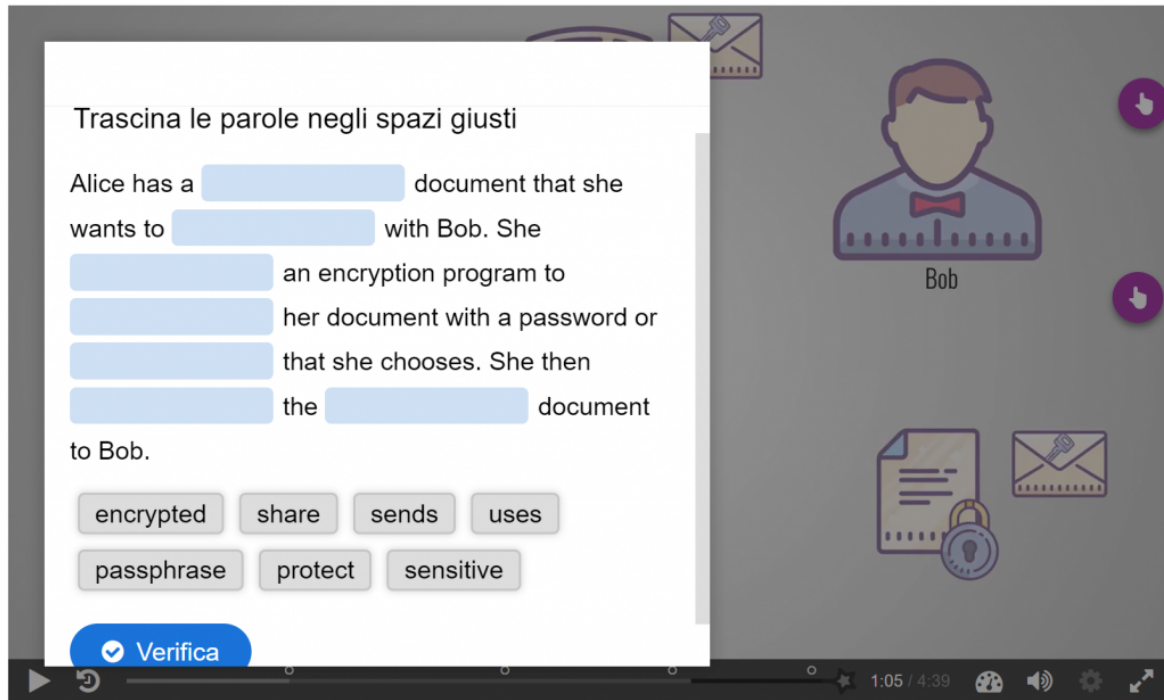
Trascina le parole negli spazi giusti

Alice has a [ ] document that she wants to [ ] with Bob. She [ ] an encryption program to [ ] her document with a password or [ ] that she chooses. She then [ ] the [ ] document to Bob.

encrypted share sends uses
passphrase protect sensitive

Verifica

Bob

1:05 / 4:39